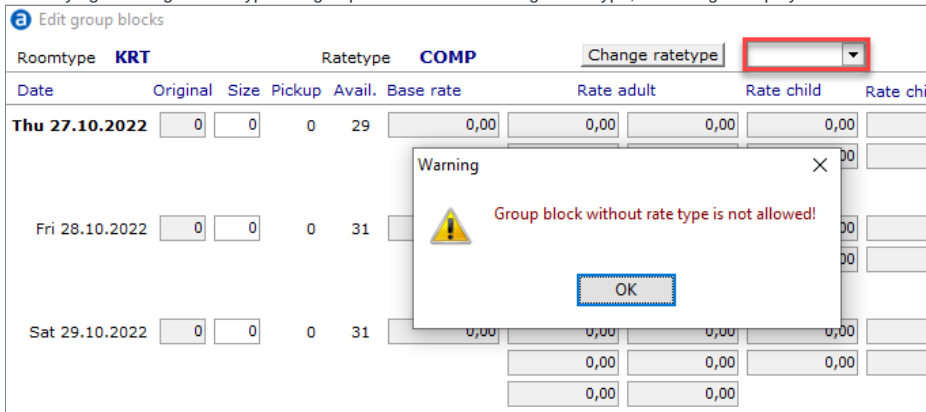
Edit group blocks

Roomtype KRT

Ratetype COMP

Change ratetype

| Date | Original | Size | Pickup | Avail. | Base rate | Rate adult | | Rate child | Rate chi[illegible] |
|---|---|---|---|---|---|---|---|---|---|
| Thu 27.10.2022 | 0 | 0 | 0 | 29 | 0,00 | 0,00 | 0,00 | 0,00 | |
| | | | | | | | | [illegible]00 | |
| Fri 28.10.2022 | 0 | 0 | 0 | 31 | | | | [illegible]00 | |
| | | | | | | | | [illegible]00 | |
| Sat 29.10.2022 | 0 | 0 | 0 | 31 | 0,00 | | 0,00 | 0,00 | |
| | | | | | | 0,00 | 0,00 | 0,00 | |
| | | | | | | 0,00 | 0,00 | | |

Warning

Group block without rate type is not allowed!

OK